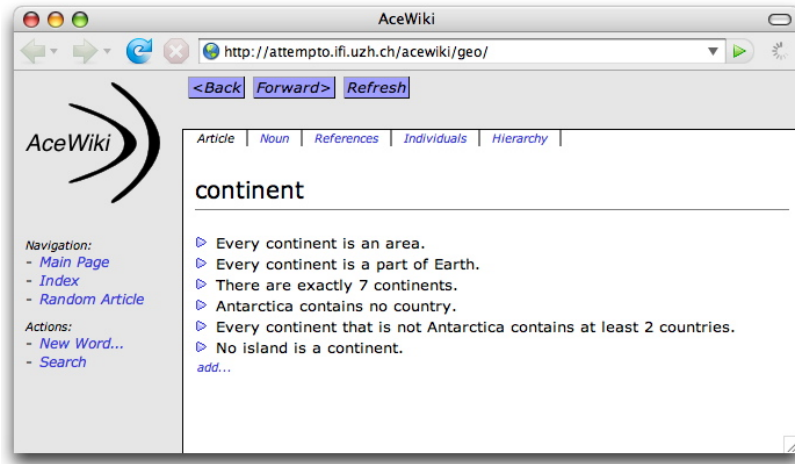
AceWiki

http://attempto.ifi.uzh.ch/acewiki/geo/

<Back Forward> Refresh

AceWiki

Article | Noun | References | Individuals | Hierarchy

continent

Every continent is an area.
Every continent is a part of Earth.
There are exactly 7 continents.
Antarctica contains no country.
Every continent that is not Antarctica contains at least 2 countries.
No island is a continent.
add...

Navigation:
- Main Page
- Index
- Random Article

Actions:
- New Word...
- Search